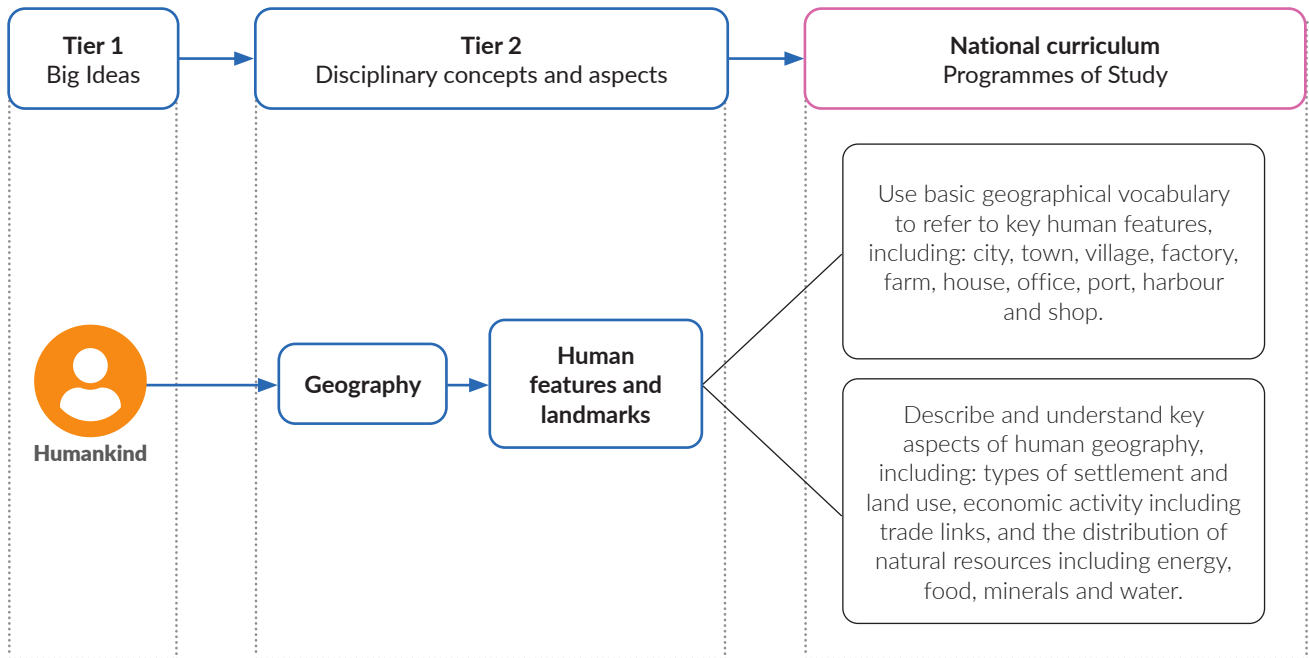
Tier 1
Big Ideas

Tier 2
Disciplinary concepts and aspects

National curriculum
Programmes of Study

Use basic geographical vocabulary to refer to key human features, including: city, town, village, factory, farm, house, office, port, harbour and shop.

Humankind

Geography

Human features and landmarks

Describe and understand key aspects of human geography, including: types of settlement and land use, economic activity including trade links, and the distribution of natural resources including energy, food, minerals and water.